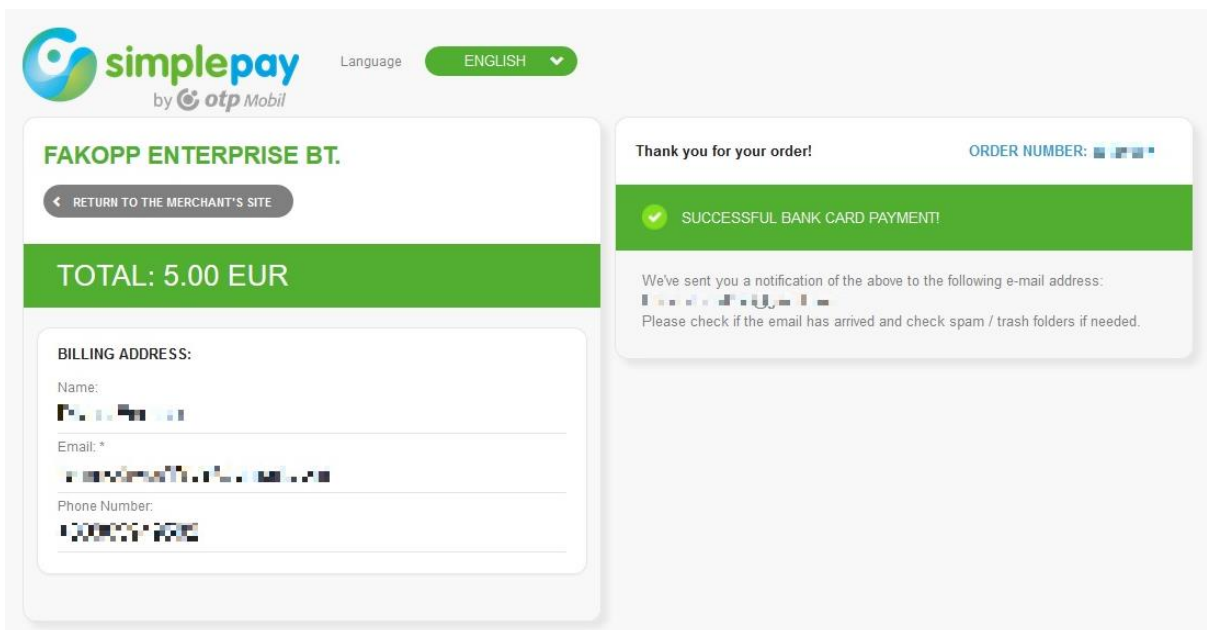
simplepay
by otp Mobil

Language ENGLISH

FAKOPP ENTERPRISE BT.

RETURN TO THE MERCHANT'S SITE

TOTAL: 5.00 EUR

BILLING ADDRESS:

Name:
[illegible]

Email: *
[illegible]

Phone Number:
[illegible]

Thank you for your order!

ORDER NUMBER: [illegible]

SUCCESSFUL BANK CARD PAYMENT!

We've sent you a notification of the above to the following e-mail address:
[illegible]
Please check if the email has arrived and check spam / trash folders if needed.